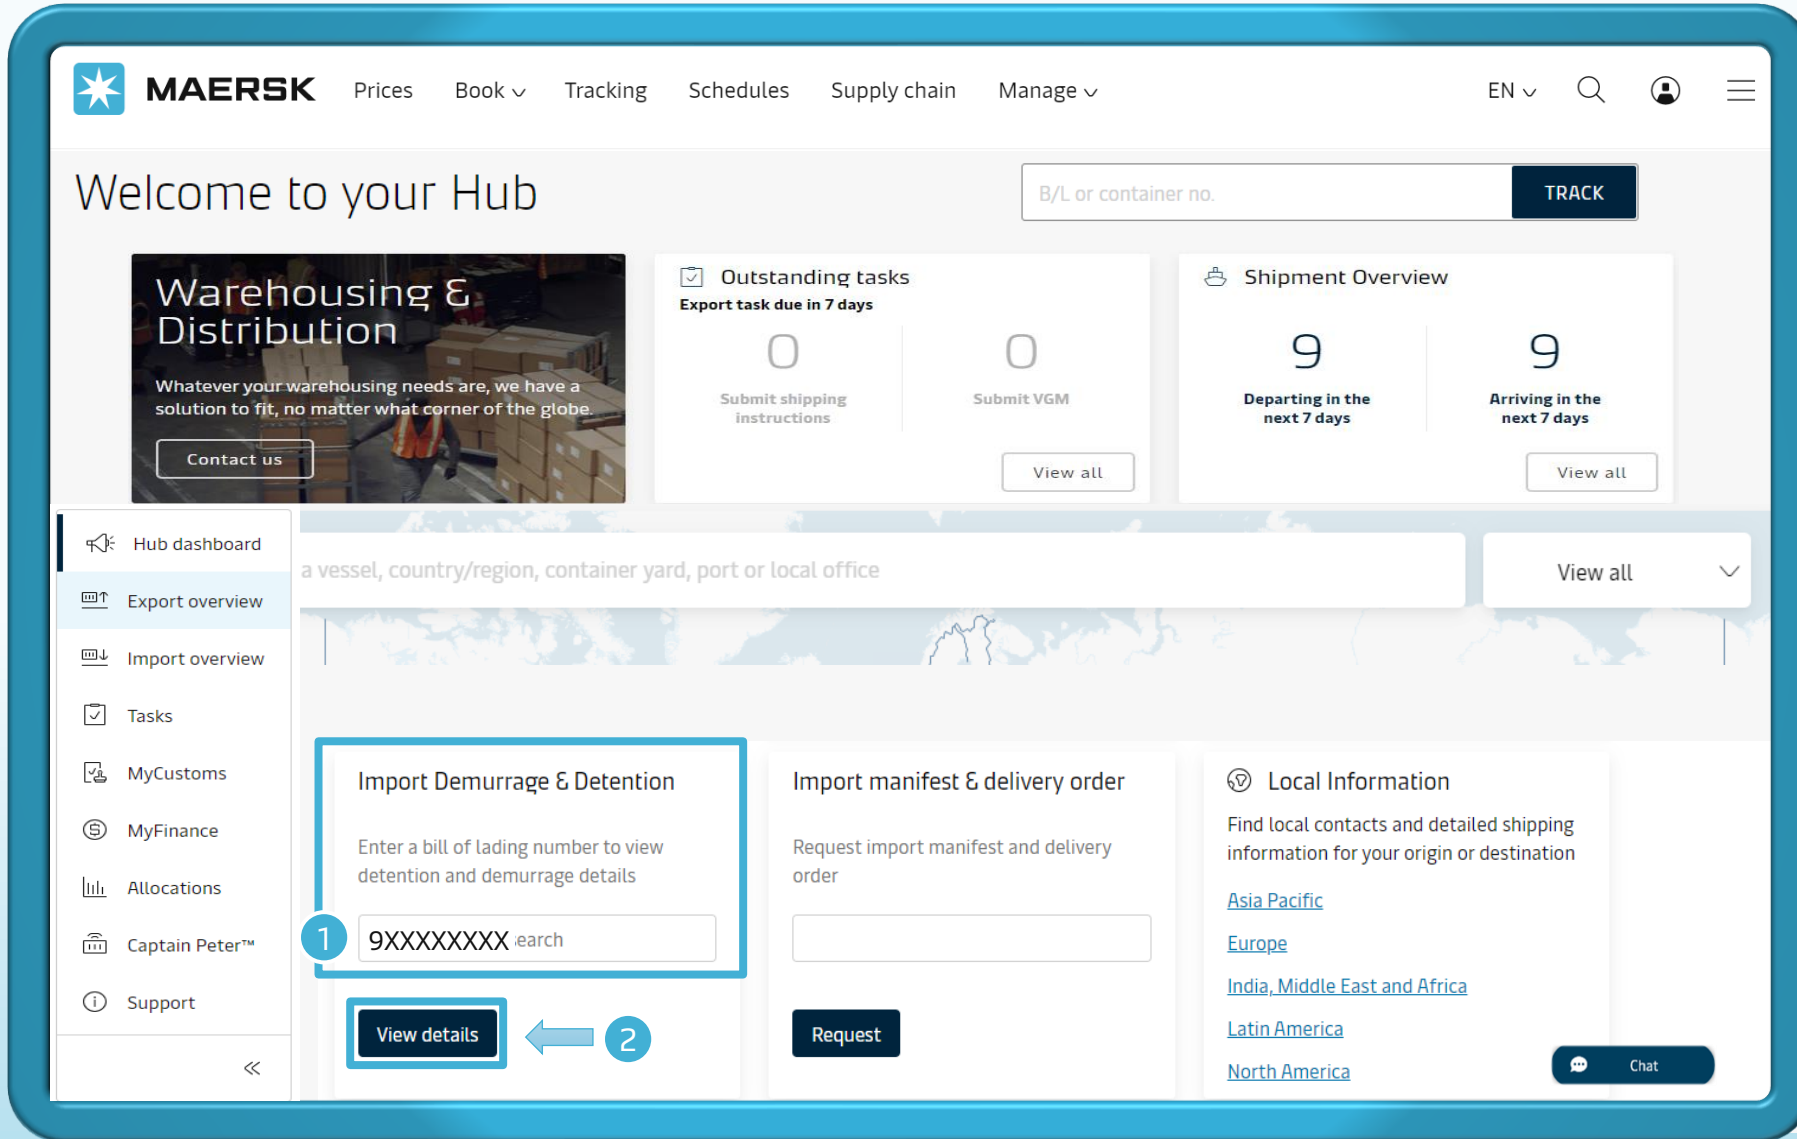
MAERSK Prices Book Tracking Schedules Supply chain Manage EN

Welcome to your Hub

B/L or container no. TRACK

Warehousing & Distribution

Whatever your warehousing needs are, we have a solution to fit, no matter what corner of the globe.

Contact us

Outstanding tasks
Export task due in 7 days

0
Submit shipping instructions

0
Submit VGM

View all

Shipment Overview

9
Departing in the next 7 days

9
Arriving in the next 7 days

View all

Hub dashboard
Export overview
Import overview
Tasks
MyCustoms
MyFinance
Allocations
Captain Peter™
Support

a vessel, country/region, container yard, port or local office

View all

Import Demurrage & Detention

Enter a bill of lading number to view detention and demurrage details

1
9XXXXXXXX earch

View details

2

Import manifest & delivery order

Request import manifest and delivery order

Request

Local Information

Find local contacts and detailed shipping information for your origin or destination

Asia Pacific
Europe
India, Middle East and Africa
Latin America
North America

Chat